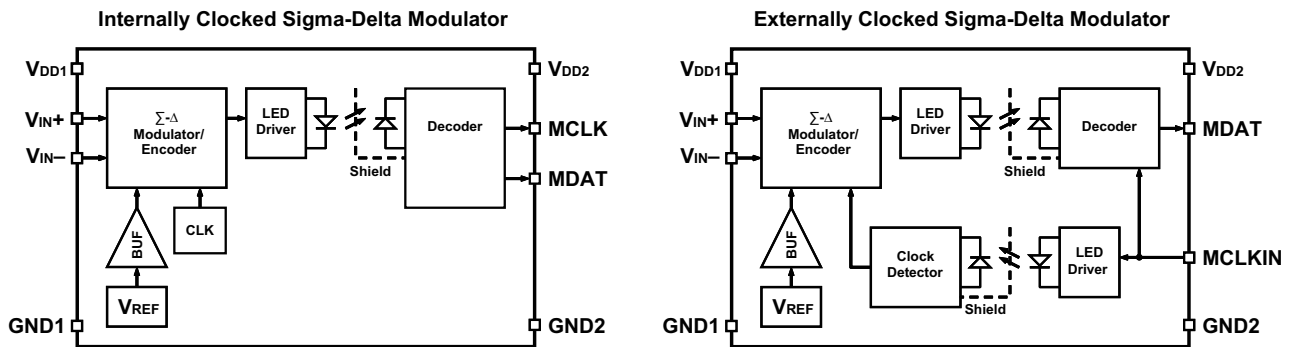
Internally Clocked Sigma-Delta Modulator

$V_{DD1}$

$V_{DD2}$

$V_{IN}+$

$V_{IN}-$

$\Sigma$-$\Delta$ Modulator/ Encoder

LED Driver

Decoder

MCLK

MDAT

Shield

BUF

CLK

$V_{REF}$

GND1

GND2

Externally Clocked Sigma-Delta Modulator

$V_{DD1}$

$V_{DD2}$

$V_{IN}+$

$V_{IN}-$

$\Sigma$-$\Delta$ Modulator/ Encoder

LED Driver

Decoder

MDAT

Shield

BUF

Clock Detector

LED Driver

MCLKIN

Shield

$V_{REF}$

GND1

GND2